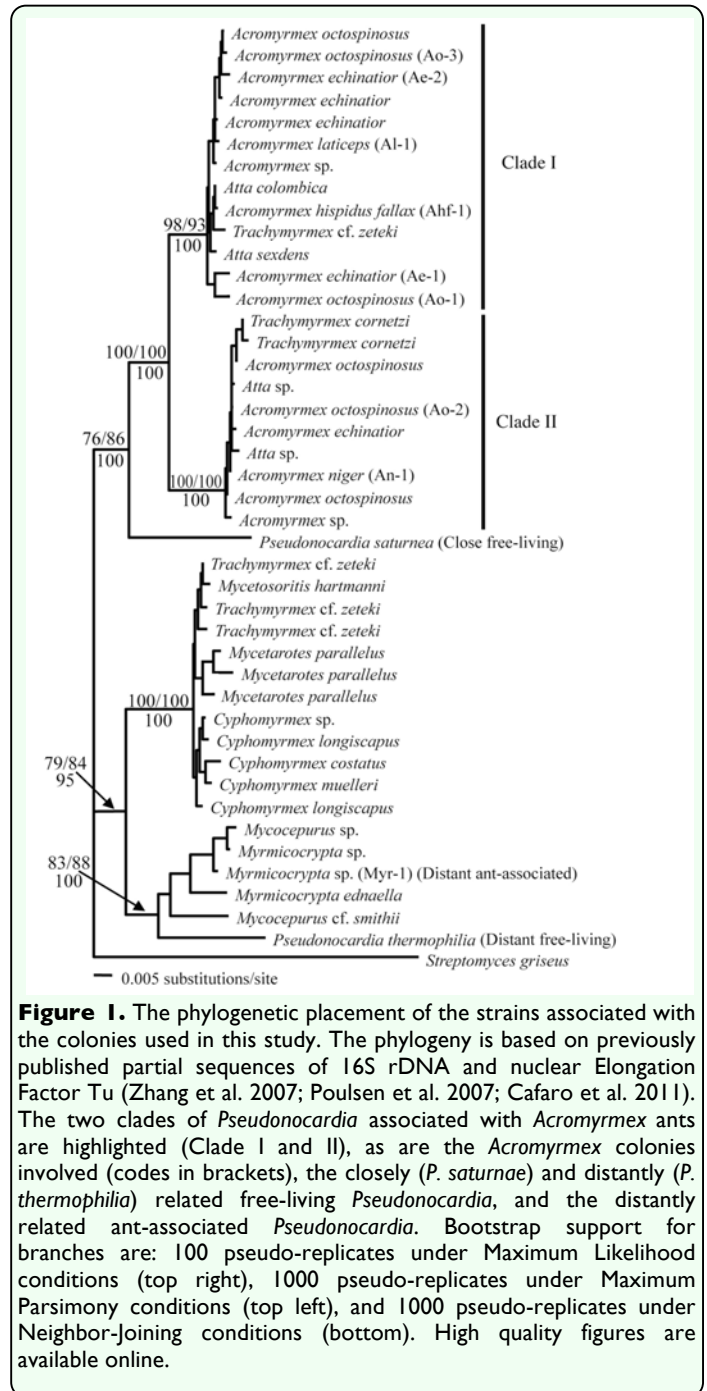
Acromyrmex octospinosus
Acromyrmex octospinosus (Ao-3)
Acromyrmex echinatior (Ae-2)
Acromyrmex echinatior
Acromyrmex echinatior
Acromyrmex laticeps (Al-1)
Acromyrmex sp.
Atta colombica
Acromyrmex hispidus fallax (Ahf-1)
Trachymyrmex cf. zeteki
Atta sexdens
Acromyrmex echinatior (Ae-1)
Acromyrmex octospinosus (Ao-1)

Clade I

98/93
100

100/100
100

Trachymyrmex cornetzi
Trachymyrmex cornetzi
Acromyrmex octospinosus
Atta sp.
Acromyrmex octospinosus (Ao-2)
Acromyrmex echinatior
Atta sp.
Acromyrmex niger (An-1)
Acromyrmex octospinosus
Acromyrmex sp.

Clade II

76/86
100

100/100
100

Pseudonocardia saturnea (Close free-living)

Trachymyrmex cf. zeteki
Mycetosoritis hartmanni
Trachymyrmex cf. zeteki
Trachymyrmex cf. zeteki
Mycetarotes parallelus
Mycetarotes parallelus
Mycetarotes parallelus
Cyphomyrmex sp.
Cyphomyrmex longiscapus
Cyphomyrmex costatus
Cyphomyrmex muelleri
Cyphomyrmex longiscapus

100/100
100

79/84
95

83/88
100

Mycocepurus sp.
Myrmicocrypta sp.
Myrmicocrypta sp. (Myr-1) (Distant ant-associated)
Myrmicocrypta ednaella
Mycocepurus cf. smithii
Pseudonocardia thermophilia (Distant free-living)
Streptomyces griseus

0.005 substitutions/site

**Figure 1.** The phylogenetic placement of the strains associated with the colonies used in this study. The phylogeny is based on previously published partial sequences of 16S rDNA and nuclear Elongation Factor Tu (Zhang et al. 2007; Poulsen et al. 2007; Cafaro et al. 2011). The two clades of *Pseudonocardia* associated with *Acromyrmex* ants are highlighted (Clade I and II), as are the *Acromyrmex* colonies involved (codes in brackets), the closely (*P. saturnae*) and distantly (*P. thermophilia*) related free-living *Pseudonocardia*, and the distantly related ant-associated *Pseudonocardia*. Bootstrap support for branches are: 100 pseudo-replicates under Maximum Likelihood conditions (top right), 1000 pseudo-replicates under Maximum Parsimony conditions (top left), and 1000 pseudo-replicates under Neighbor-Joining conditions (bottom). High quality figures are available online.